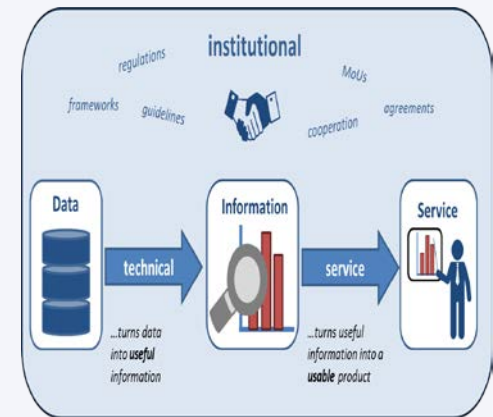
institutional

regulations

frameworks

guidelines

MoUs

cooperation

agreements

Data

technical

...turns data into **useful** information

Information

service

...turns useful information into a **usable** product

Service